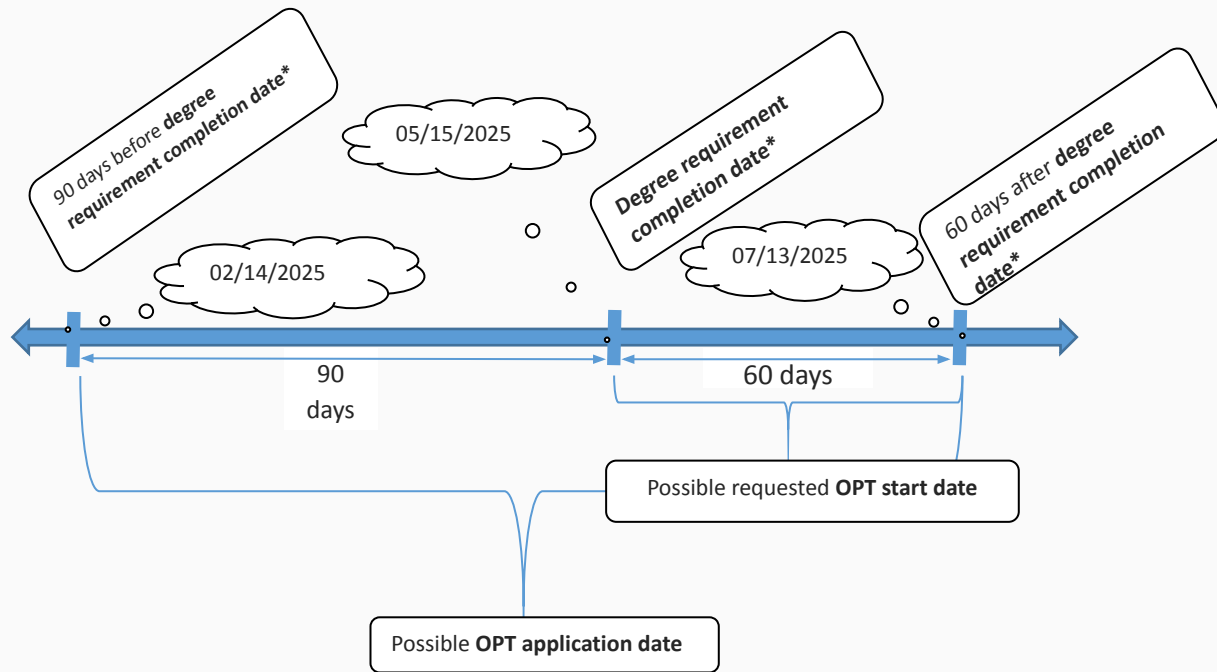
90 days before **degree requirement completion date***

05/15/2025

**Degree requirement completion date***

60 days after **degree requirement completion date***

02/14/2025

07/13/2025

90 days

60 days

Possible requested **OPT start date**

Possible **OPT application date**